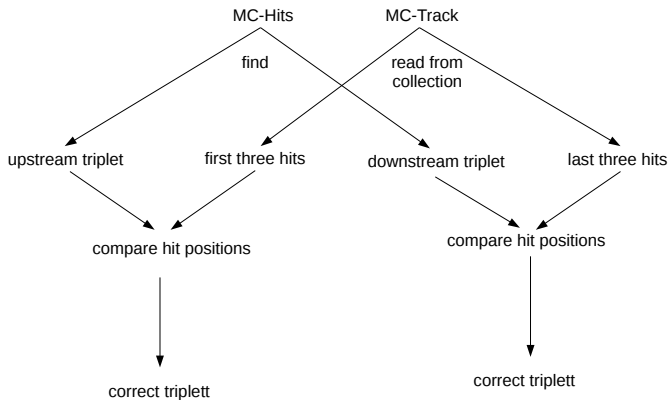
MC-Hits

MC-Track

find

read from collection

upstream triplet

first three hits

downstream triplet

last three hits

compare hit positions

compare hit positions

correct triplett

correct triplett